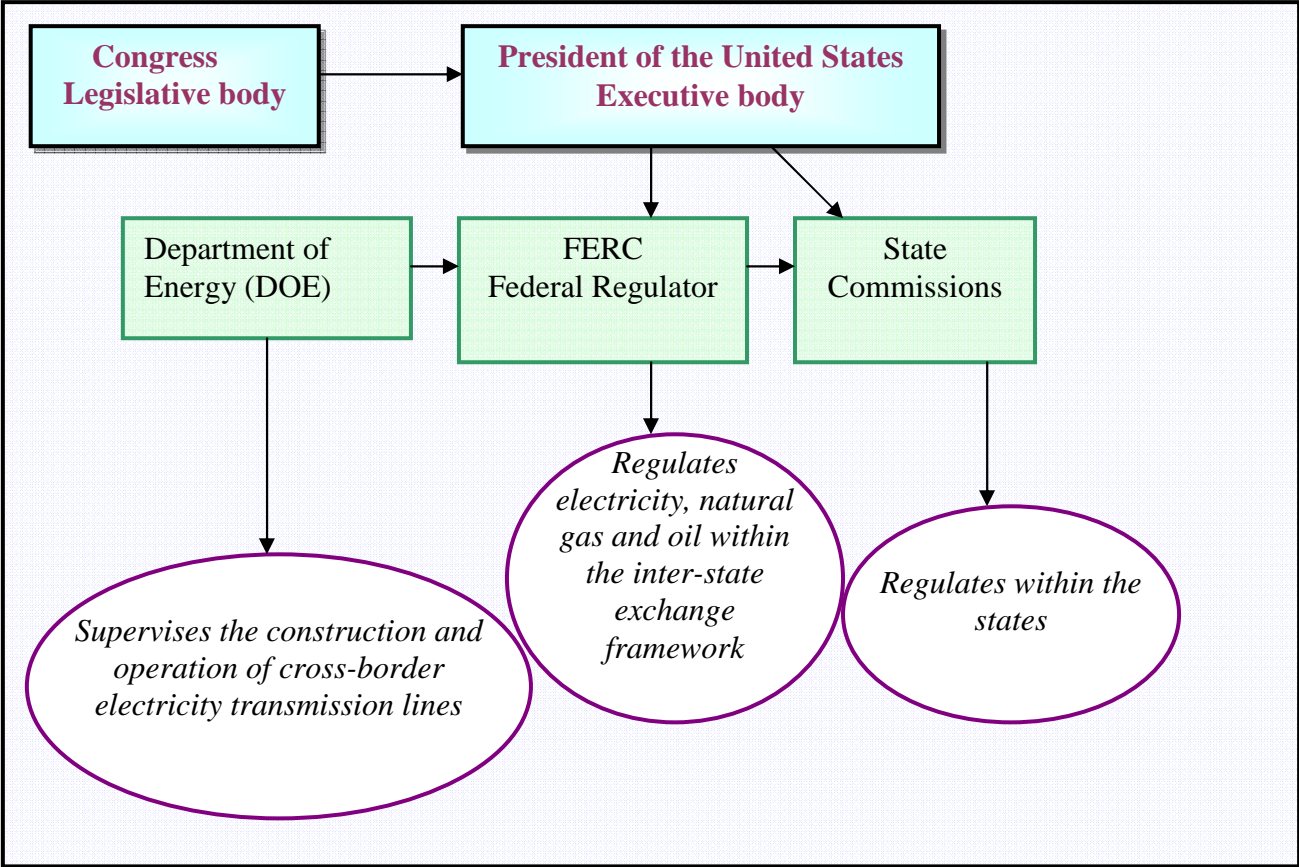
Congress
Legislative body

President of the United States
Executive body

Department of Energy (DOE)

FERC
Federal Regulator

State Commissions

Supervises the construction and operation of cross-border electricity transmission lines

Regulates electricity, natural gas and oil within the inter-state exchange framework

Regulates within the states